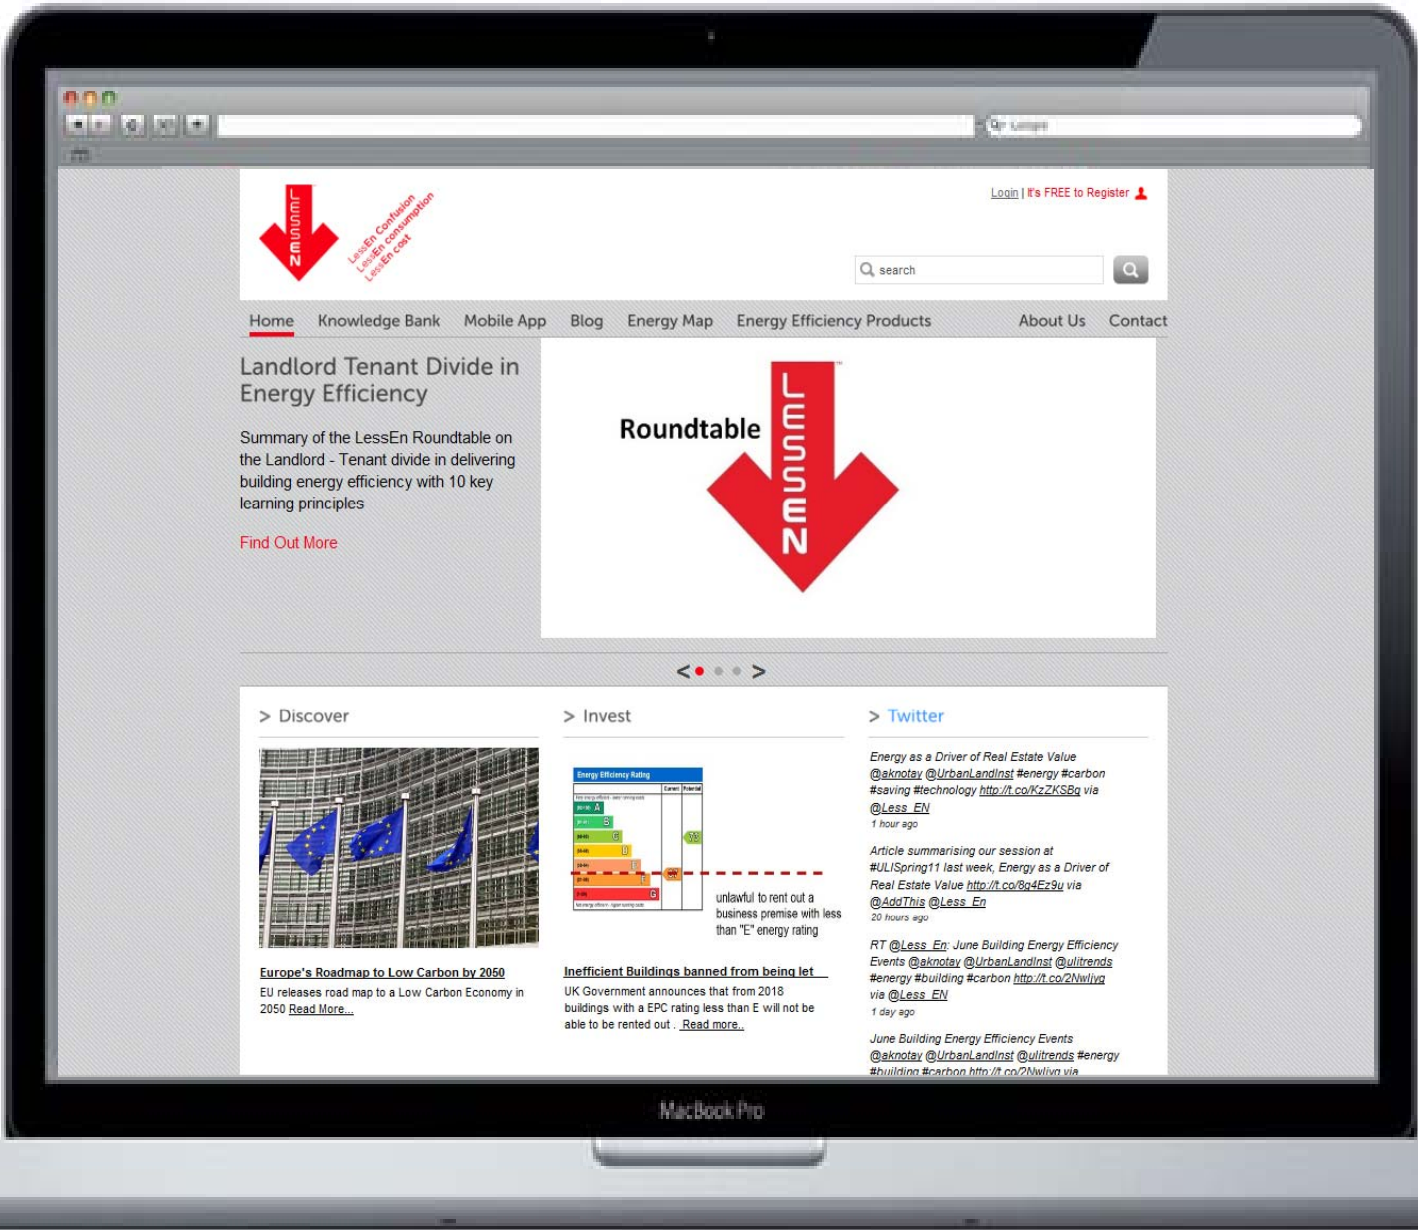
LESSEN

LessEn Confusion
LessEn consumption
LessEn cost

Login | It's FREE to Register

search

Home Knowledge Bank Mobile App Blog Energy Map Energy Efficiency Products About Us Contact

Landlord Tenant Divide in Energy Efficiency

Summary of the LessEn Roundtable on the Landlord - Tenant divide in delivering building energy efficiency with 10 key learning principles

Find Out More

Roundtable

LESSEN

< >

> Discover

Europe's Roadmap to Low Carbon by 2050

EU releases road map to a Low Carbon Economy in 2050 Read More...

> Invest

Energy Efficiency Rating

unlawful to rent out a business premise with less than "E" energy rating

Inefficient Buildings banned from being let

UK Government announces that from 2018 buildings with a EPC rating less than E will not be able to be rented out . Read more..

> Twitter

Energy as a Driver of Real Estate Value @aknotay @UrbanLandInst #energy #carbon #saving #technology http://t.co/KzZKSBq via @Less_EN
1 hour ago

Article summarising our session at #ULISpring11 last week, Energy as a Driver of Real Estate Value http://t.co/8q4Ez9u via @AddThis @Less_En
20 hours ago

RT @Less_En: June Building Energy Efficiency Events @aknotay @UrbanLandInst @ulitrends #energy #building #carbon http://t.co/2Nwljvq via @Less_EN
1 day ago

June Building Energy Efficiency Events @aknotay @UrbanLandInst @ulitrends #energy #building #carbon http://t.co/2Nwljvq via

MacBook Pro